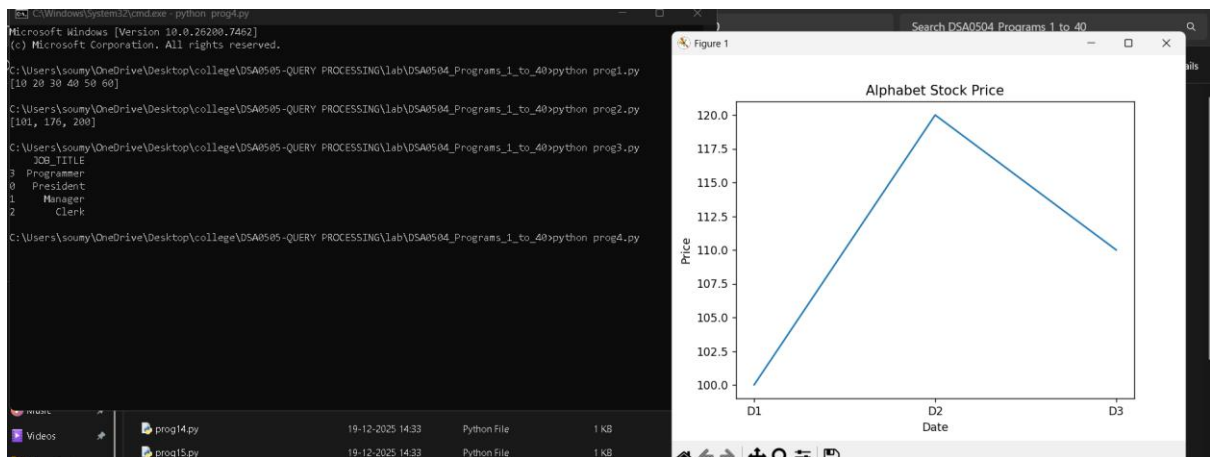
C:\Windows\System32\cmd.exe - python prog4.py
Microsoft Windows [Version 10.0.26200.7462]
(c) Microsoft Corporation. All rights reserved.

C:\Users\soumy\OneDrive\Desktop\college\DSA0505-QUERY PROCESSING\lab\DSA0504_Programs_1_to_40>python prog1.py
[10 20 30 40 50 60]

C:\Users\soumy\OneDrive\Desktop\college\DSA0505-QUERY PROCESSING\lab\DSA0504_Programs_1_to_40>python prog2.py
[101, 176, 200]

C:\Users\soumy\OneDrive\Desktop\college\DSA0505-QUERY PROCESSING\lab\DSA0504_Programs_1_to_40>python prog3.py
JOB_TITLE
3 Programmer
0 President
1 Manager
2 Clerk

C:\Users\soumy\OneDrive\Desktop\college\DSA0505-QUERY PROCESSING\lab\DSA0504_Programs_1_to_40>python prog4.py

Search DSA0504 Programs 1 to 40

Figure 1

Alphabet Stock Price

Price
120.0
117.5
115.0
112.5
110.0
107.5
105.0
102.5
100.0
D1 D2 D3
Date

ails

Music
Videos

prog14.py 19-12-2025 14:33 Python File 1 KB
prog15.py 19-12-2025 14:33 Python File 1 KB